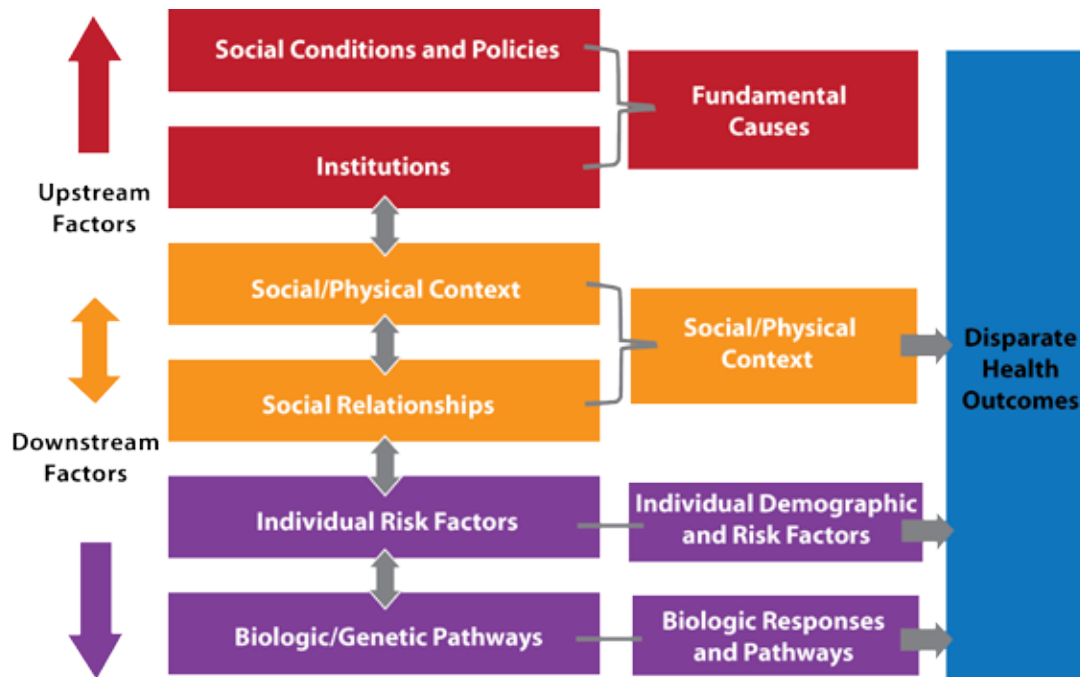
Upstream Factors

Downstream Factors

Social Conditions and Policies

Institutions

Social/Physical Context

Social Relationships

Individual Risk Factors

Biologic/Genetic Pathways

Fundamental Causes

Social/Physical Context

Individual Demographic and Risk Factors

Biologic Responses and Pathways

Disparate Health Outcomes